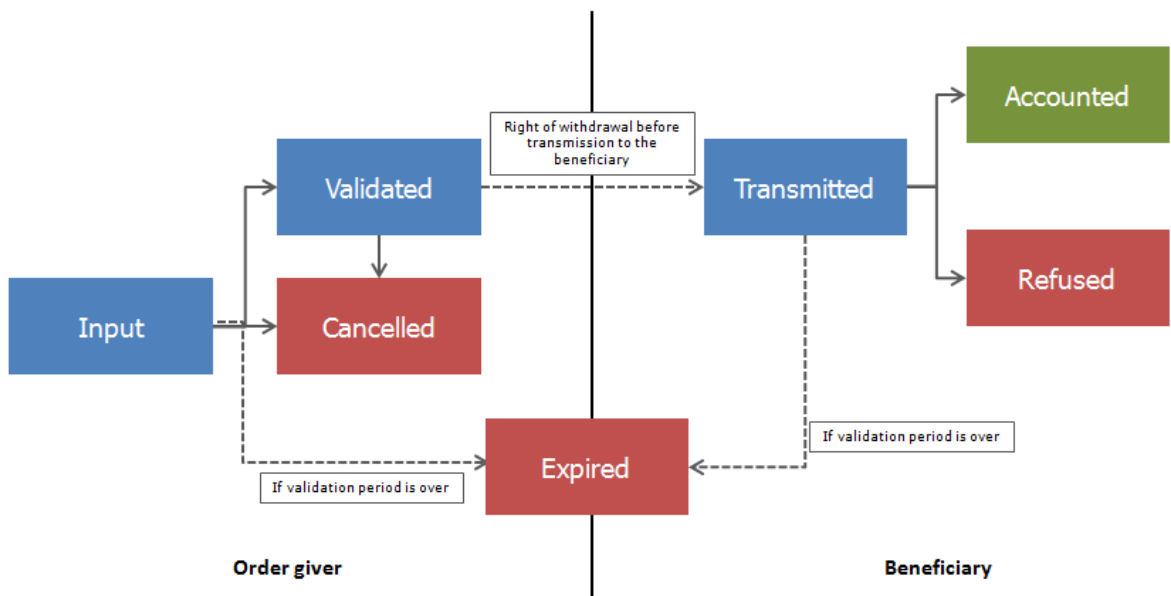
Accounted

Right of withdrawal before transmission to the beneficiary

Validated

Transmitted

Refused

Input

Cancelled

If validation period is over

Expired

If validation period is over

Order giver

Beneficiary